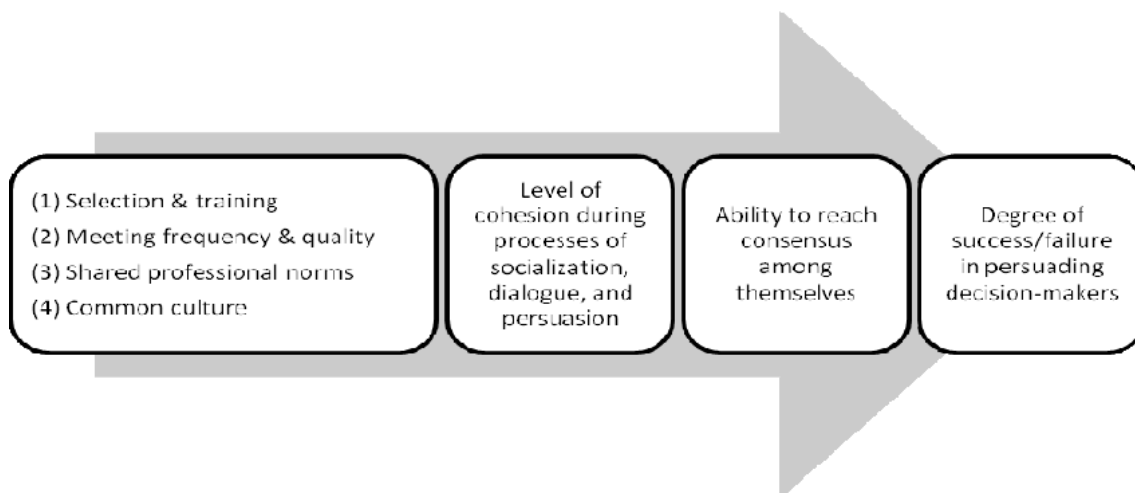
(1) Selection & training
(2) Meeting frequency & quality
(3) Shared professional norms
(4) Common culture

Level of cohesion during processes of socialization, dialogue, and persuasion

Ability to reach consensus among themselves

Degree of success/failure in persuading decision-makers